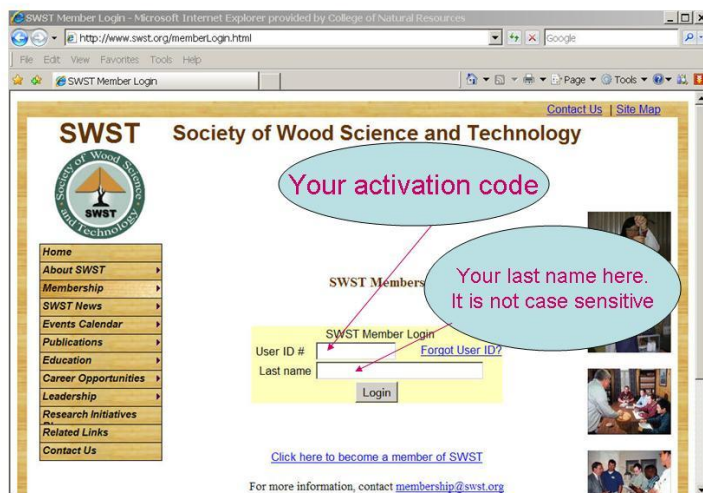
SWST Member Login - Microsoft Internet Explorer provided by College of Natural Resources

http://www.swst.org/memberLogin.html

Google

File Edit View Favorites Tools Help

SWST Member Login

Page Tools

Contact Us | Site Map

SWST

Society of Wood Science and Technology

Society of Wood Science and Technology

SWST

Your activation code

Home
About SWST
Membership
SWST News
Events Calendar
Publications
Education
Career Opportunities
Leadership
Research Initiatives
Related Links
Contact Us

SWST Members

Your last name here. It is not case sensitive

SWST Member Login
User ID #
Forgot User ID?
Last name
Login

Click here to become a member of SWST

For more information, contact membership@swst.org